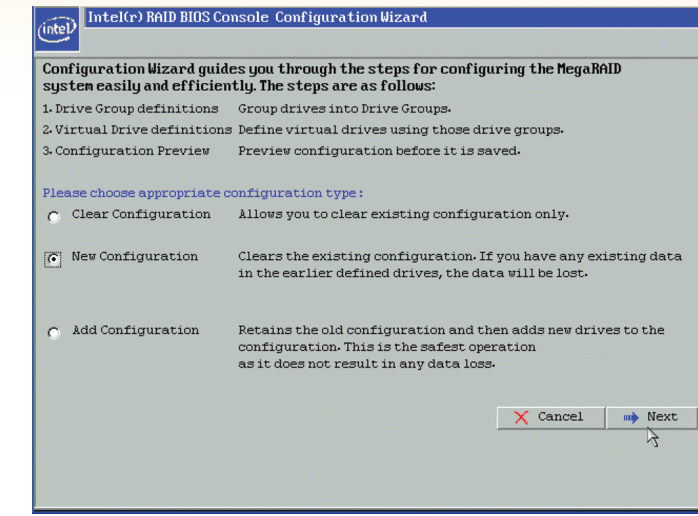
intel Intel(r) RAID BIOS Console Configuration Wizard

Configuration Wizard guides you through the steps for configuring the MegaRAID system easily and efficiently. The steps are as follows:

1. Drive Group definitions Group drives into Drive Groups.
2. Virtual Drive definitions Define virtual drives using those drive groups.
3. Configuration Preview Preview configuration before it is saved.

Please choose appropriate configuration type:

Clear Configuration Allows you to clear existing configuration only.

New Configuration Clears the existing configuration. If you have any existing data in the earlier defined drives, the data will be lost.

Add Configuration Retains the old configuration and then adds new drives to the configuration. This is the safest operation as it does not result in any data loss.

Cancel Next